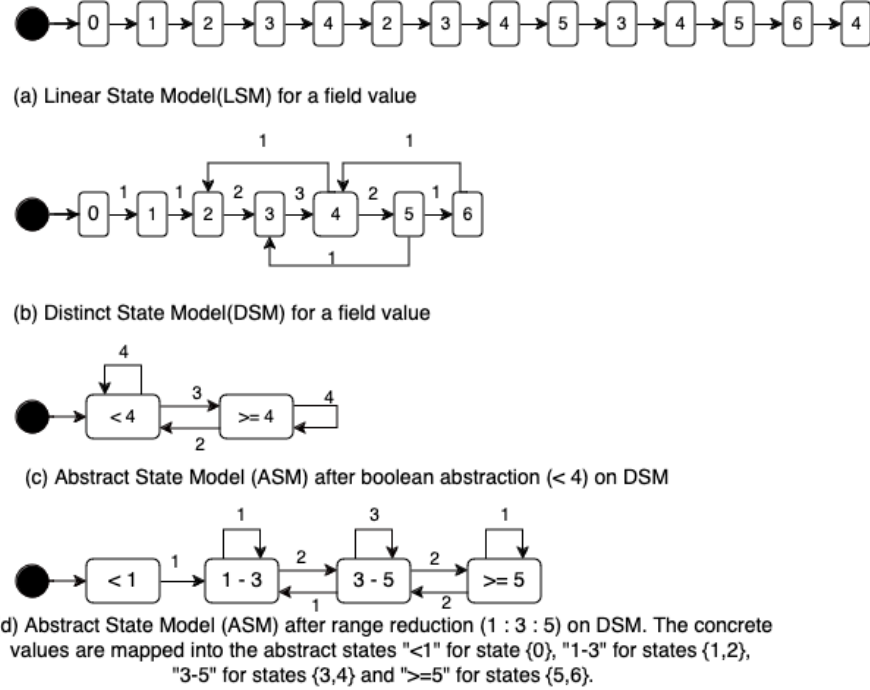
0 1 2 3 4 2 3 4 5 3 4 5 6 4

(a) Linear State Model(LSM) for a field value

1 1
0 1 1 1 2 2 3 3 4 2 5 1 6
1

(b) Distinct State Model(DSM) for a field value

4
< 4 3 >= 4 4
2

(c) Abstract State Model (ASM) after boolean abstraction (< 4) on DSM

1 3 1
< 1 1 1 - 3 2 3 - 5 2 >= 5
1 2

d) Abstract State Model (ASM) after range reduction (1 : 3 : 5) on DSM. The concrete values are mapped into the abstract states "<1" for state {0}, "1-3" for states {1,2}, "3-5" for states {3,4} and ">=5" for states {5,6}.